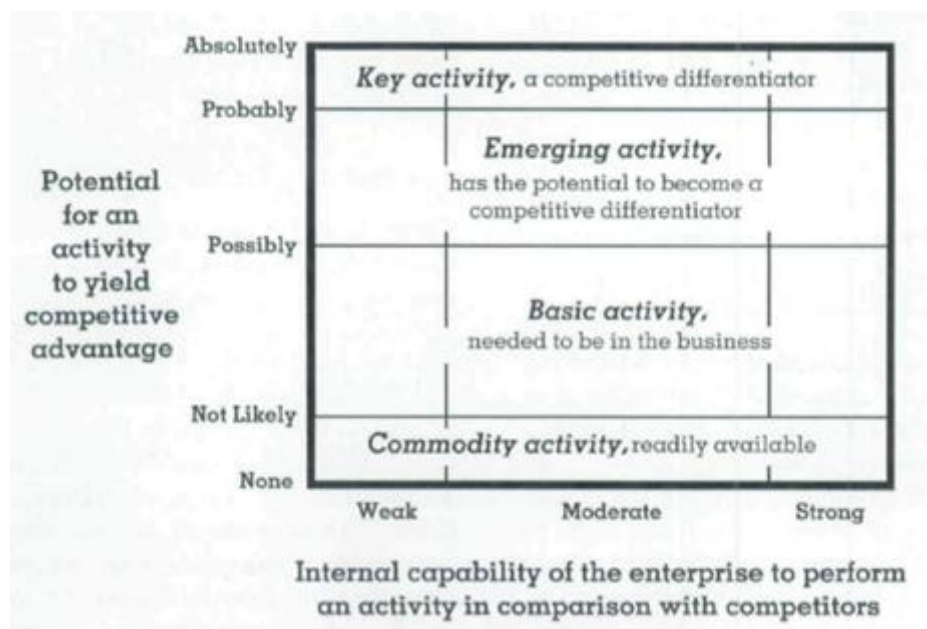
Potential for an activity to yield competitive advantage

Absolutely

Key activity, a competitive differentiator

Probably

Emerging activity, has the potential to become a competitive differentiator

Possibly

Basic activity, needed to be in the business

Not Likely

Commodity activity, readily available

None

Weak

Moderate

Strong

Internal capability of the enterprise to perform an activity in comparison with competitors